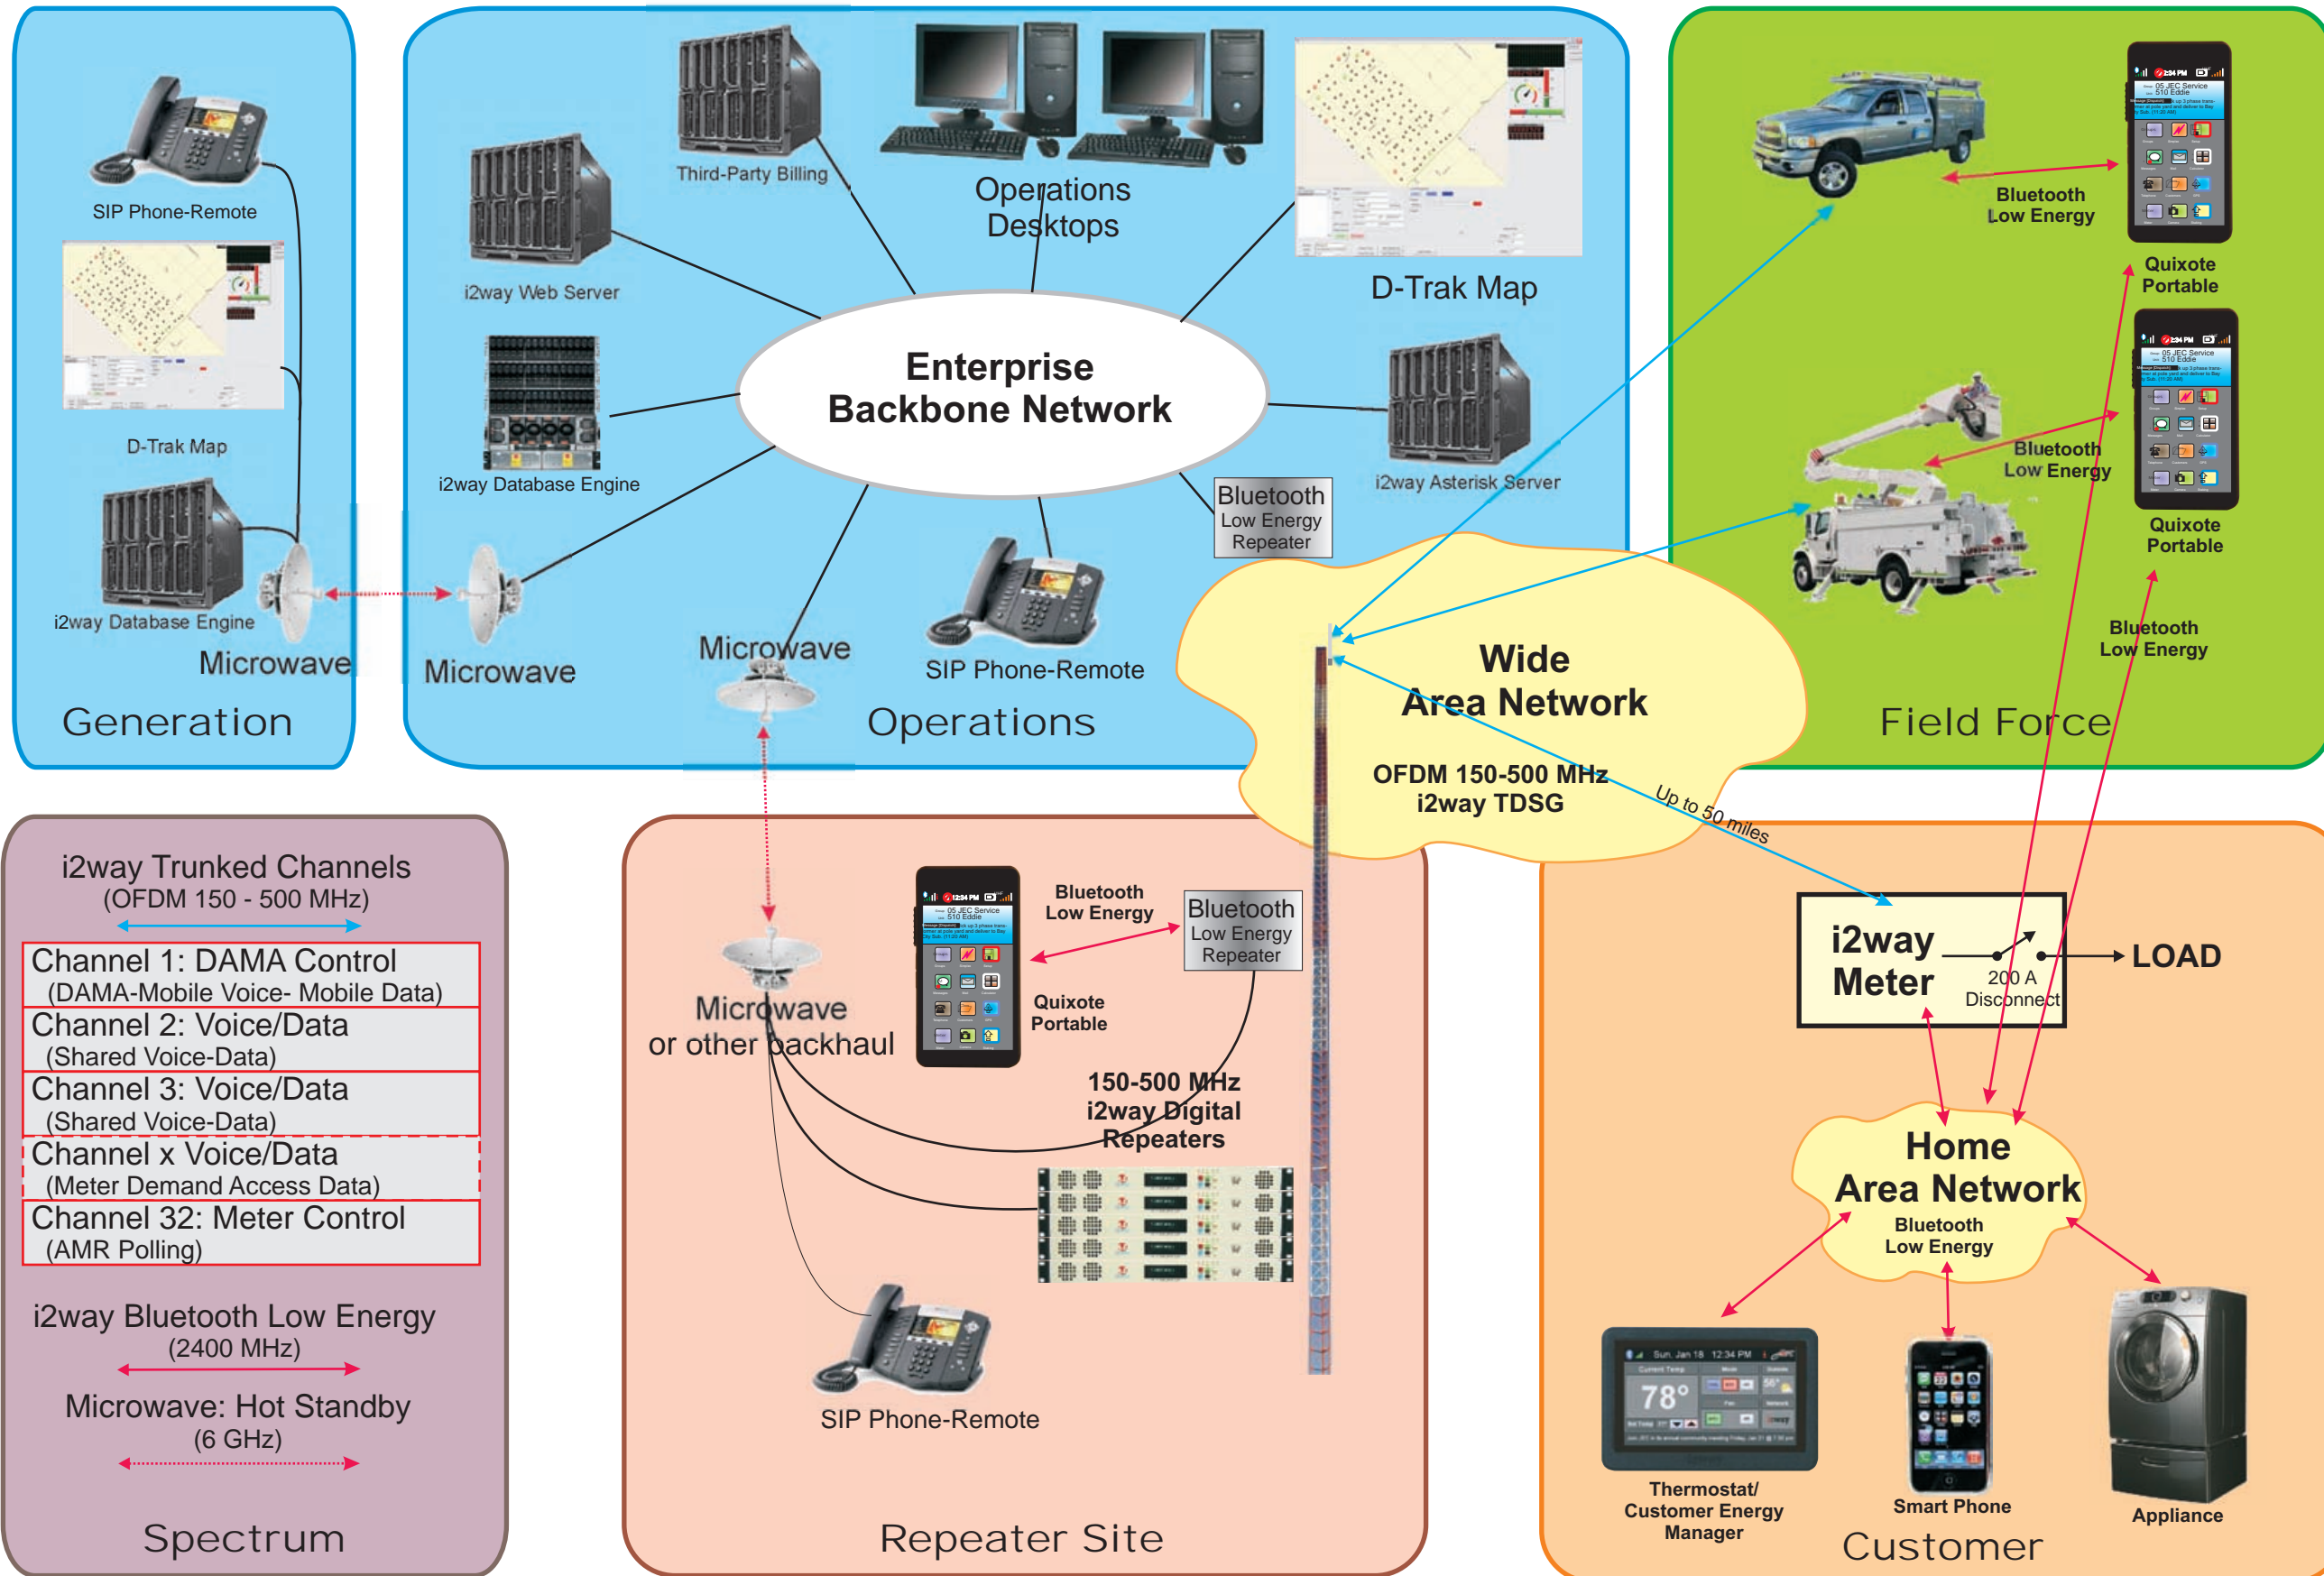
SIP Phone-Remote

D-Trak Map

i2way Database Engine

Microwave

Generation

Third-Party Billing

Operations Desktops

i2way Web Server

D-Trak Map

Enterprise Backbone Network

i2way Database Engine

i2way Asterisk Server

Bluetooth Low Energy Repeater

Microwave

Microwave

SIP Phone-Remote

Operations

Bluetooth Low Energy

Quixote Portable

Bluetooth Low Energy

Quixote Portable

Bluetooth Low Energy

Field Force

Wide Area Network

OFDM 150-500 MHz
i2way TDSG

Up to 50 miles

i2way Trunked Channels
(OFDM 150 - 500 MHz)

Channel 1: DAMA Control
(DAMA-Mobile Voice- Mobile Data)

Channel 2: Voice/Data
(Shared Voice-Data)

Channel 3: Voice/Data
(Shared Voice-Data)

Channel x Voice/Data
(Meter Demand Access Data)

Channel 32: Meter Control
(AMR Polling)

i2way Bluetooth Low Energy
(2400 MHz)

Microwave: Hot Standby
(6 GHz)

Spectrum

Bluetooth Low Energy

Bluetooth Low Energy Repeater

Quixote Portable

Microwave or other backhaul

150-500 MHz
i2way Digital Repeaters

SIP Phone-Remote

Repeater Site

i2way Meter

200 A Disconnect

LOAD

Home Area Network

Bluetooth Low Energy

78°

Thermostat/ Customer Energy Manager

Smart Phone

Appliance

Customer